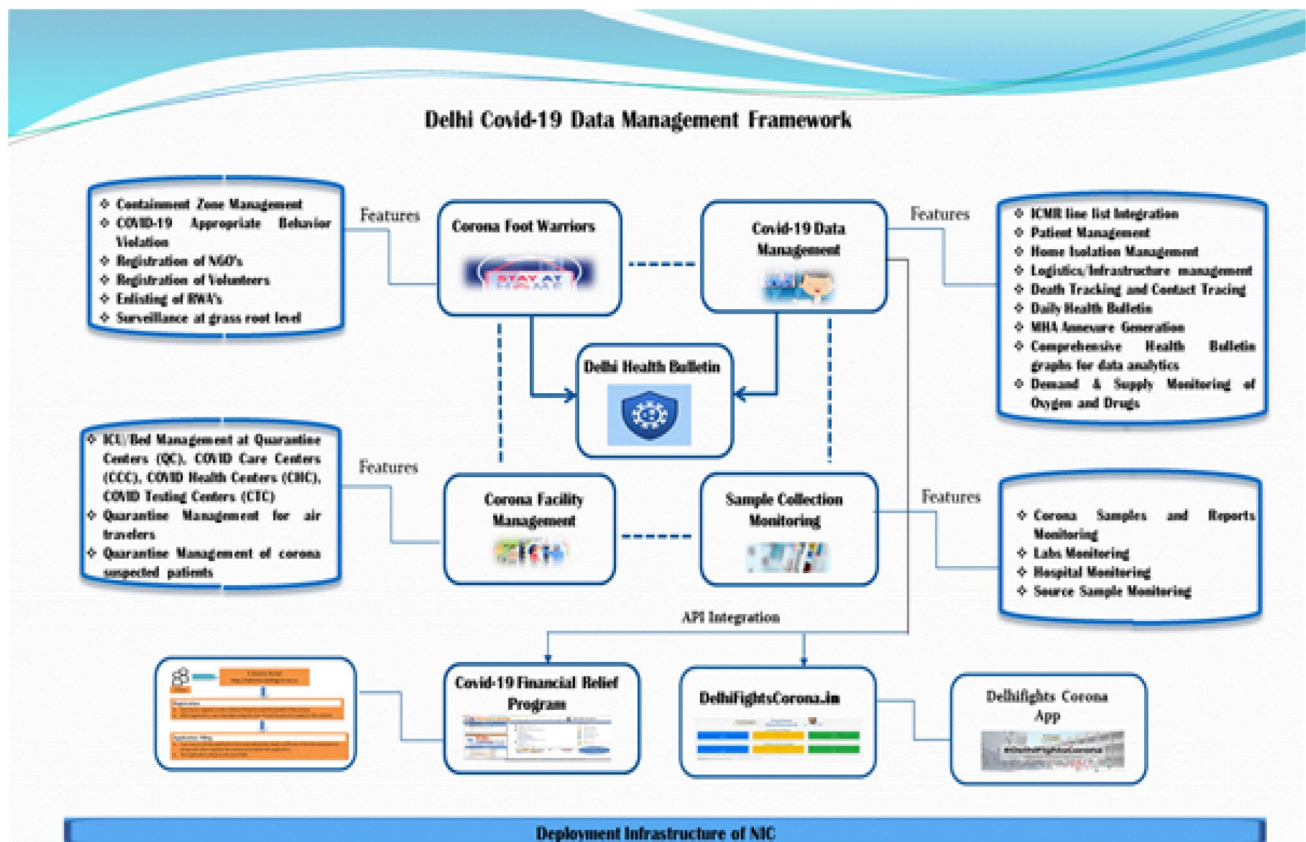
Delhi Covid-19 Data Management Framework

❖ Containment Zone Management
❖ COVID-19 Appropriate Behavior Violation
❖ Registration of NGO's
❖ Registration of Volunteers
❖ Enlisting of RWA's
❖ Surveillance at grass root level

Features

Corona Foot Warriors

STAY AT HOME

Covid-19 Data Management

Features

❖ ICMR line list Integration
❖ Patient Management
❖ Home Isolation Management
❖ Logistics/Infrastructure management
❖ Death Tracking and Contact Tracing
❖ Daily Health Bulletin
❖ MHA Annexure Generation
❖ Comprehensive Health Bulletin graphs for data analytics
❖ Demand & Supply Monitoring of Oxygen and Drugs

Delhi Health Bulletin

❖ ICU/Bed Management at Quarantine Centers (QC), COVID Care Centers (CCC), COVID Health Centers (CHC), COVID Testing Centers (CTC)
❖ Quarantine Management for air travelers
❖ Quarantine Management of corona suspected patients

Features

Corona Facility Management

Sample Collection Monitoring

Features

❖ Corona Samples and Reports Monitoring
❖ Labs Monitoring
❖ Hospital Monitoring
❖ Source Sample Monitoring

API Integration

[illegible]

Covid-19 Financial Relief Program

DelhiFightsCorona.in

Delhifights Corona App

#DelhiFightsCorona

Deployment Infrastructure of NIC